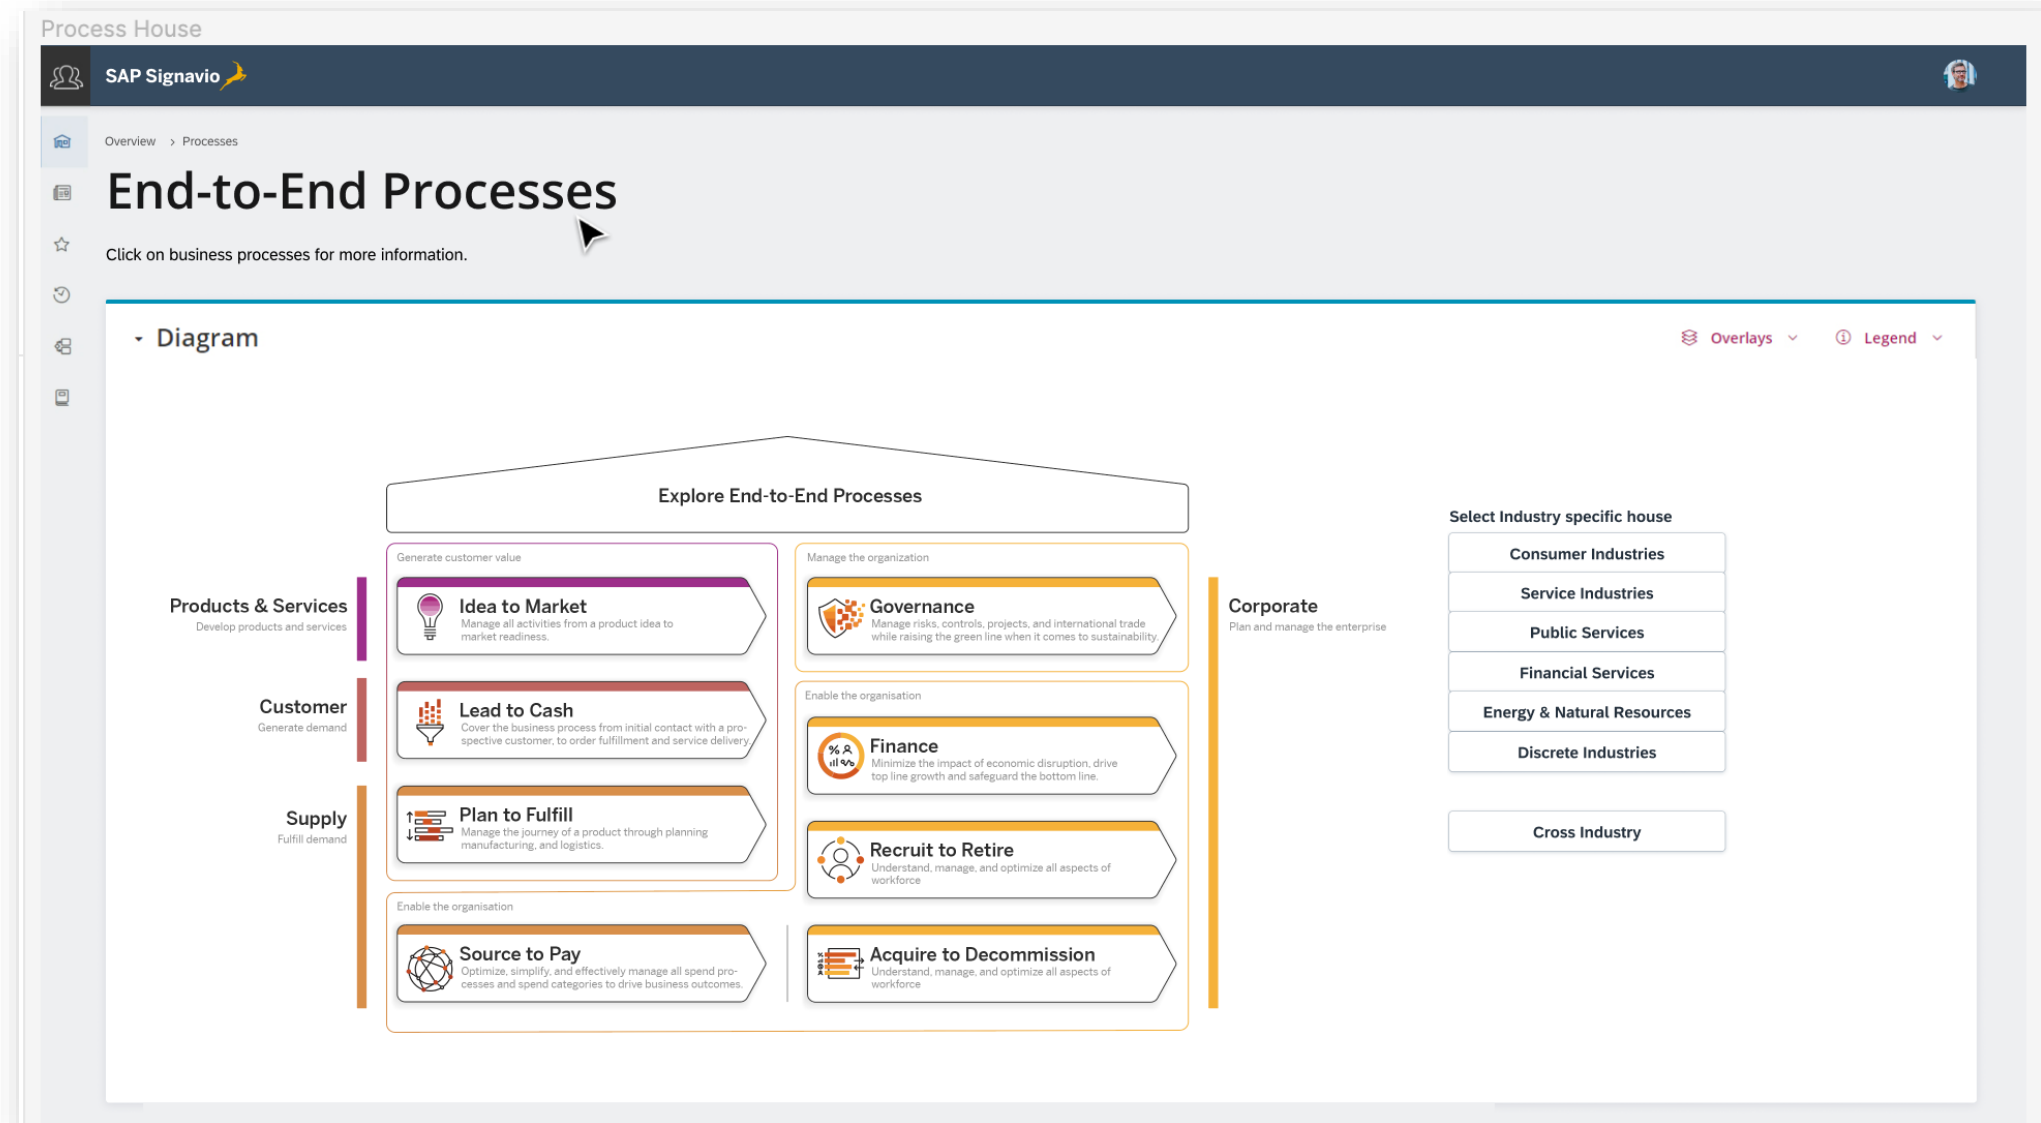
Process House

SAP Signavio

Overview › Processes

End-to-End Processes

Click on business processes for more information.

Diagram

Overlays

Legend

Explore End-to-End Processes

Products & Services
Develop products and services

Customer
Generate demand

Supply
Fulfill demand

Generate customer value

Idea to Market
Manage all activities from a product idea to market readiness.

Lead to Cash
Cover the business process from initial contact with a prospective customer, to order fulfillment and service delivery.

Plan to Fulfill
Manage the journey of a product through planning manufacturing, and logistics.

Enable the organisation

Source to Pay
Optimize, simplify, and effectively manage all spend processes and spend categories to drive business outcomes.

Manage the organization

Governance
Manage risks, controls, projects, and international trade while raising the green line when it comes to sustainability.

Enable the organisation

Finance
Minimize the impact of economic disruption, drive top line growth and safeguard the bottom line.

Recruit to Retire
Understand, manage, and optimize all aspects of workforce

Acquire to Decommission
Understand, manage, and optimize all aspects of workforce

Corporate
Plan and manage the enterprise

Select Industry specific house

Consumer Industries

Service Industries

Public Services

Financial Services

Energy & Natural Resources

Discrete Industries

Cross Industry